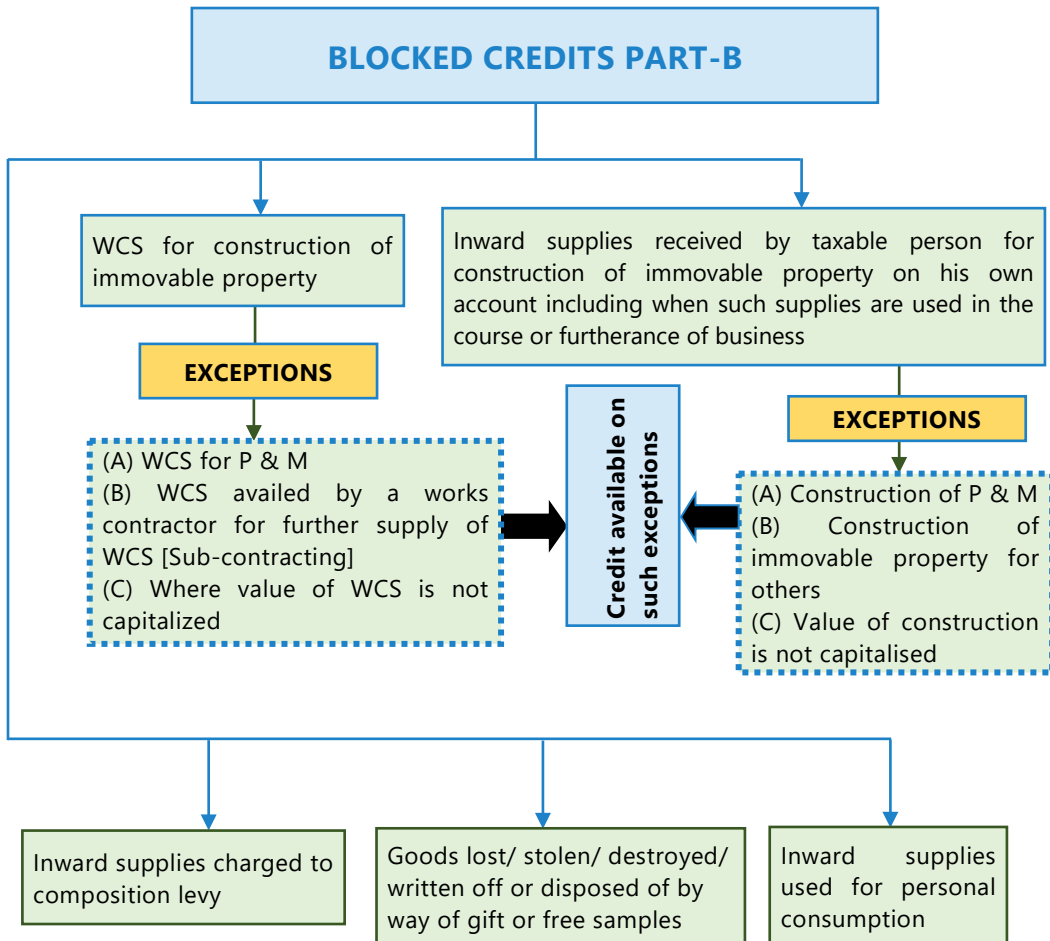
BLOCKED CREDITS PART-B

WCS for construction of immovable property

EXCEPTIONS

(A) WCS for P & M
(B) WCS availed by a works contractor for further supply of WCS [Sub-contracting]
(C) Where value of WCS is not capitalized

Inward supplies received by taxable person for construction of immovable property on his own account including when such supplies are used in the course or furtherance of business

EXCEPTIONS

(A) Construction of P & M
(B) Construction of immovable property for others
(C) Value of construction is not capitalised

Credit available on such exceptions

Inward supplies charged to composition levy

Goods lost/ stolen/ destroyed/ written off or disposed of by way of gift or free samples

Inward supplies used for personal consumption